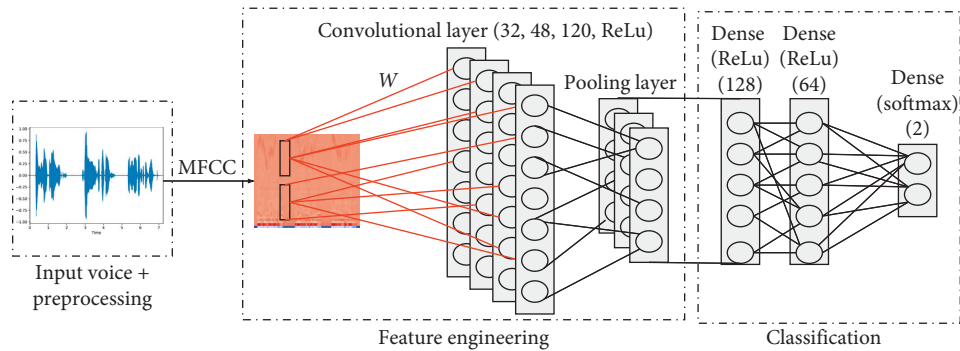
Convolutional layer (32, 48, 120, ReLu)

$W$

Pooling layer

Dense (ReLu) (128)

Dense (ReLu) (64)

Dense (softmax) (2)

1.00
0.75
0.50
0.25
0.00
−0.25
−0.50
−0.75
−1.00
0 1 2 3 4 5 6 7
Time

MFCC

Input voice + preprocessing

Feature engineering

Classification